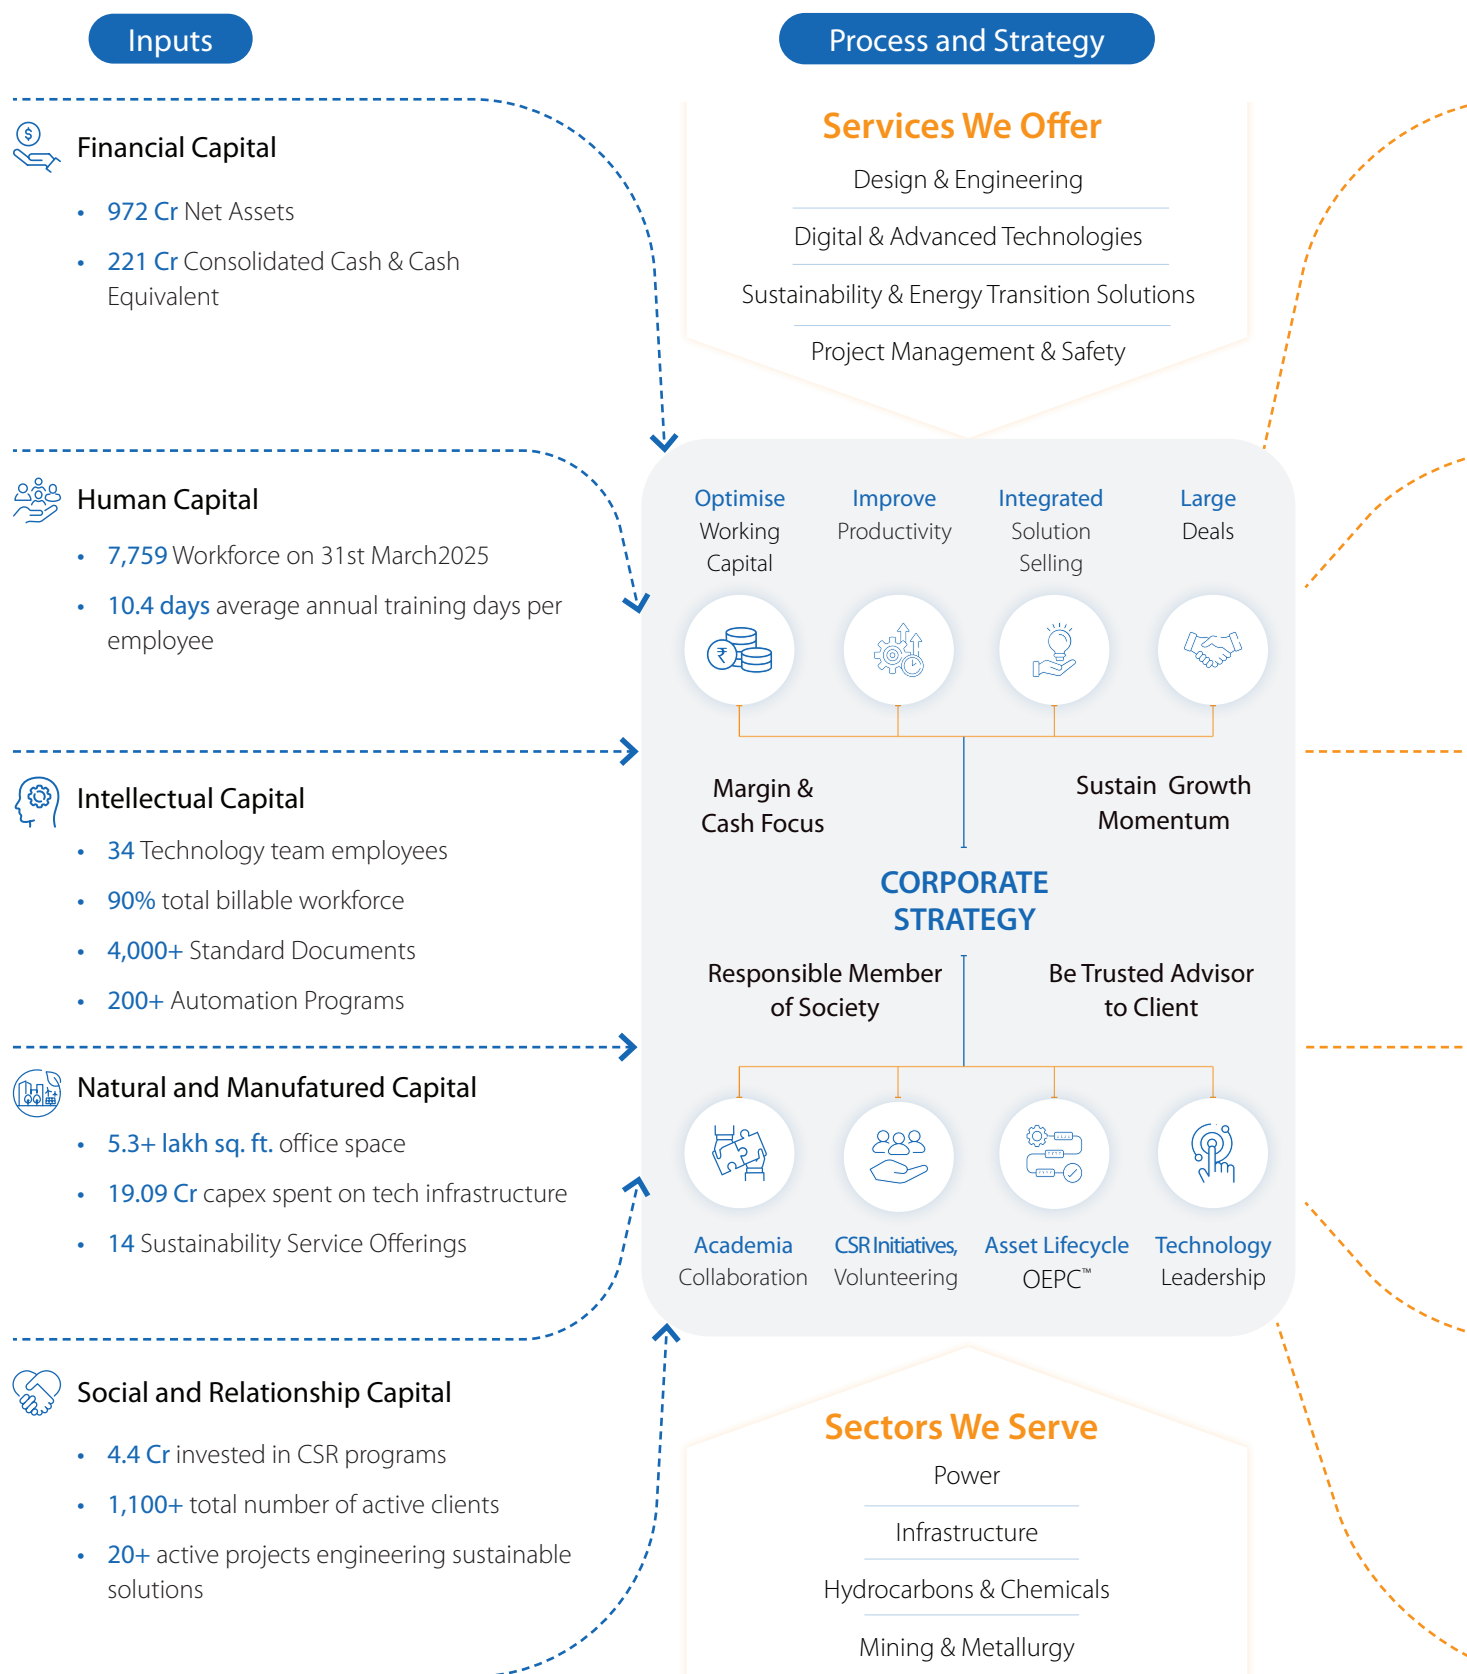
Inputs

Process and Strategy

Financial Capital

- 972 Cr Net Assets
- 221 Cr Consolidated Cash & Cash Equivalent

Human Capital

- 7,759 Workforce on 31st March2025
- 10.4 days average annual training days per employee

Intellectual Capital

- 34 Technology team employees
- 90% total billable workforce
- 4,000+ Standard Documents
- 200+ Automation Programs

Natural and Manufatured Capital

- 5.3+ lakh sq. ft. office space
- 19.09 Cr capex spent on tech infrastructure
- 14 Sustainability Service Offerings

Social and Relationship Capital

- 4.4 Cr invested in CSR programs
- 1,100+ total number of active clients
- 20+ active projects engineering sustainable solutions

Services We Offer

Design & Engineering

Digital & Advanced Technologies

Sustainability & Energy Transition Solutions

Project Management & Safety

Optimise Working Capital

Improve Productivity

Integrated Solution Selling

Large Deals

Margin & Cash Focus

Sustain Growth Momentum

CORPORATE STRATEGY

Responsible Member of Society

Be Trusted Advisor to Client

Academia Collaboration

CSR Initiatives, Volunteering

Asset Lifecycle OEPC™

Technology Leadership

Sectors We Serve

Power

Infrastructure

Hydrocarbons & Chemicals

Mining & Metallurgy